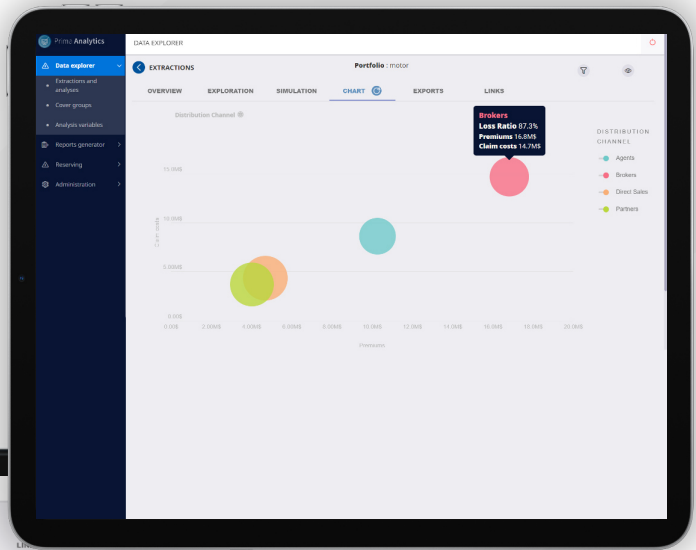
Primu Analytics

Data explorer

Extractions and analyses

Cover groups

Analysis variables

Reports generator

Reserving

Administration

DATA EXPLORER

EXTRACTIONS

Portfolio : motor

OVERVIEW

EXPLORATION

SIMULATION

CHART

EXPORTS

LINKS

Distribution Channel

Brokers
Loss Ratio 87.3%
Premiums 16.8M$
Claim costs 14.7M$

DISTRIBUTION CHANNEL

Agents

Brokers

Direct Sales

Partners

15.0M$

10.0M$

5.0M$

0.0M$

Claim costs

0.0M$ 2.0M$ 4.0M$ 6.0M$ 8.0M$ 10.0M$ 12.0M$ 14.0M$ 16.0M$ 18.0M$ 20.0M$

Premiums